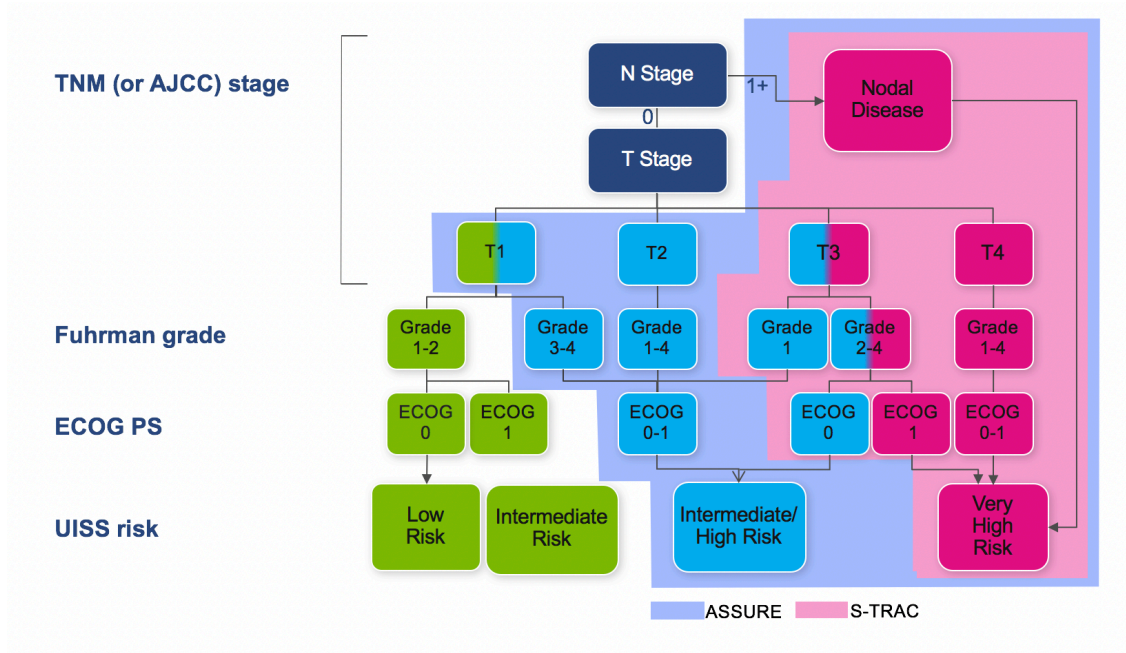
TNM (or AJCC) stage

Fuhrman grade

ECOG PS

UISS risk

N Stage

1+

Nodal Disease

0

T Stage

T1

T2

T3

T4

Grade 1-2

Grade 3-4

Grade 1-4

Grade 1

Grade 2-4

Grade 1-4

ECOG 0

ECOG 1

ECOG 0-1

ECOG 0

ECOG 1

ECOG 0-1

Low Risk

Intermediate Risk

Intermediate/ High Risk

Very High Risk

ASSURE

S-TRAC